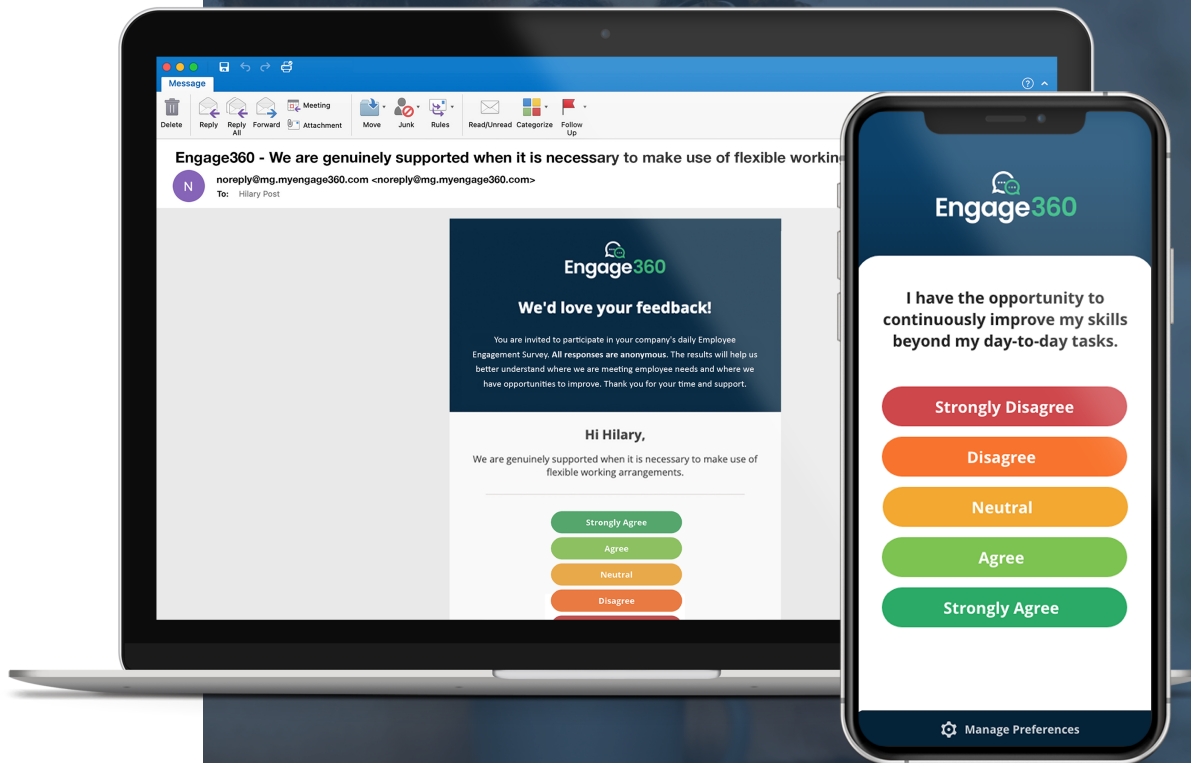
Message

Delete

Reply

Reply All

Forward

Meeting

Attachment

Move

Junk

Rules

Read/Unread

Categorize

Follow Up

Engage360 - We are genuinely supported when it is necessary to make use of flexible workin

N

noreply@mg.myengage360.com <noreply@mg.myengage360.com>

To: Hilary Post

Engage360

We'd love your feedback!

You are invited to participate in your company's daily Employee Engagement Survey. **All responses are anonymous.** The results will help us better understand where we are meeting employee needs and where we have opportunities to improve. Thank you for your time and support.

Hi Hilary,

We are genuinely supported when it is necessary to make use of flexible working arrangements.

Strongly Agree

Agree

Neutral

Disagree

Engage360

I have the opportunity to continuously improve my skills beyond my day-to-day tasks.

Strongly Disagree

Disagree

Neutral

Agree

Strongly Agree

Manage Preferences